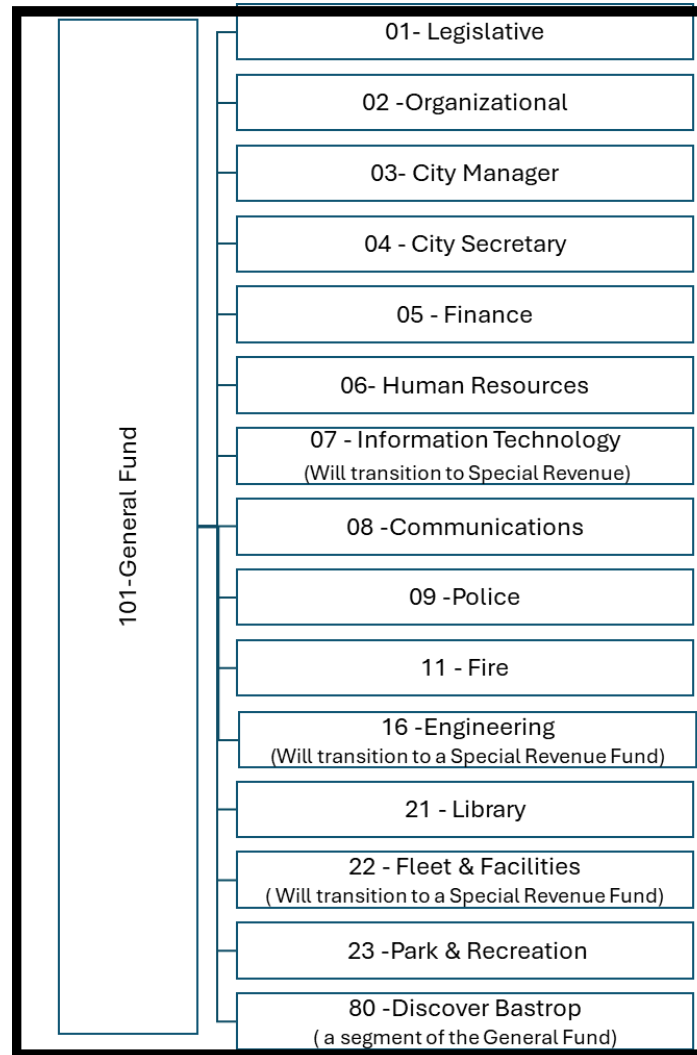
101-General Fund

01- Legislative

02 -Organizational

03- City Manager

04 - City Secretary

05 - Finance

06- Human Resources

07 - Information Technology
(Will transition to Special Revenue)

08 -Communications

09 -Police

11 - Fire

16 -Engineering
(Will transition to a Special Revenue Fund)

21 - Library

22 - Fleet & Facilities
( Will transition to a Special Revenue Fund)

23 -Park & Recreation

80 -Discover Bastrop
( a segment of the General Fund)